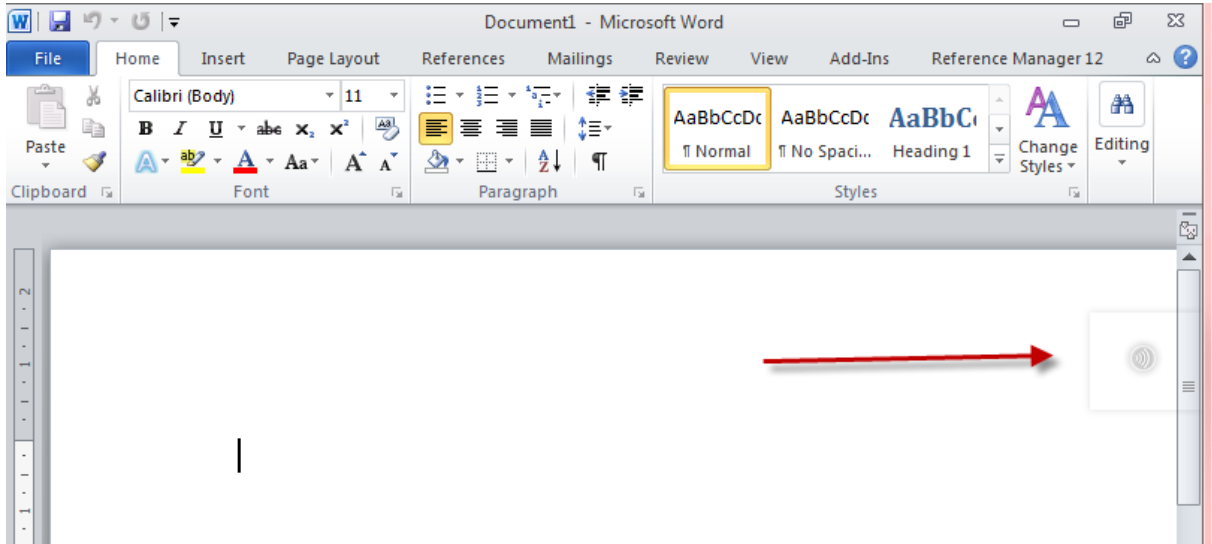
Document1 - Microsoft Word

File Home Insert Page Layout References Mailings Review View Add-Ins Reference Manager 12

Paste
Clipboard

Calibri (Body) 11
B I U abe $x_2$ $x^2$
Aa
Font

Paragraph

AaBbCcDc ¶ Normal
AaBbCcDc ¶ No Spaci...
AaBbC Heading 1
Change Styles
Styles

Editing

2
1
1